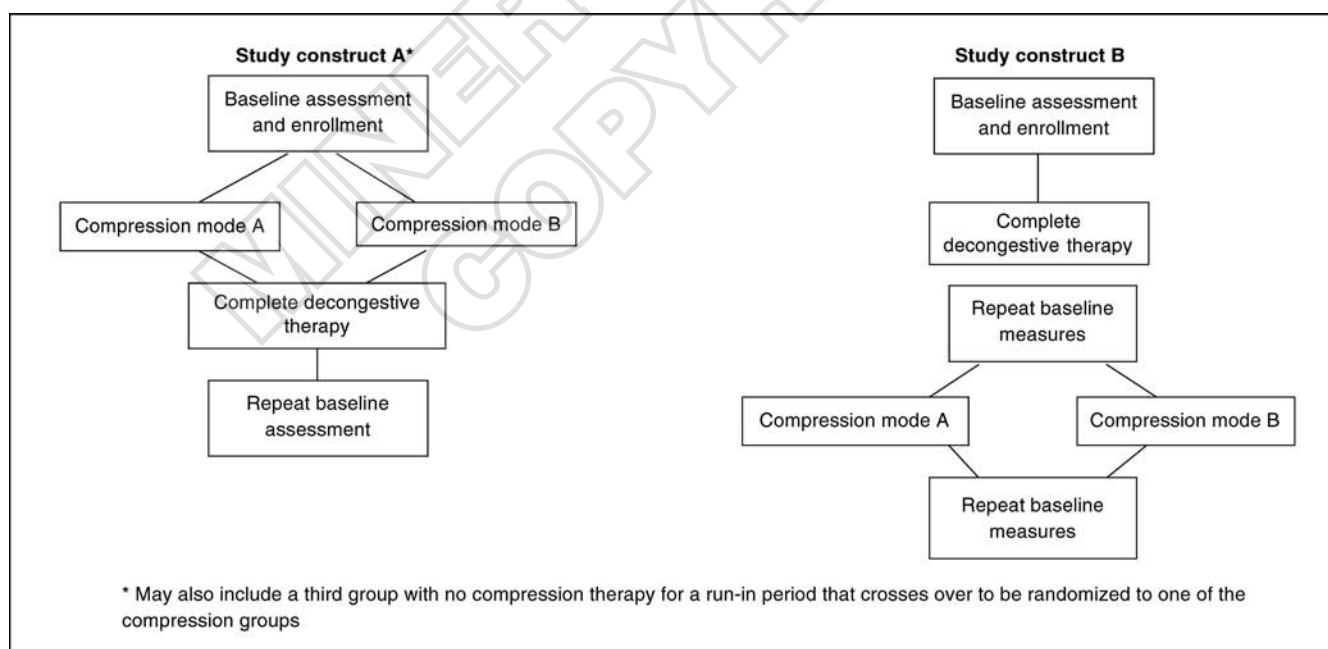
Study construct A*

Baseline assessment and enrollment

Compression mode A

Compression mode B

Complete decongestive therapy

Repeat baseline assessment

Study construct B

Baseline assessment and enrollment

Complete decongestive therapy

Repeat baseline measures

Compression mode A

Compression mode B

Repeat baseline measures

MINERVA COPYRIGHT

* May also include a third group with no compression therapy for a run-in period that crosses over to be randomized to one of the compression groups